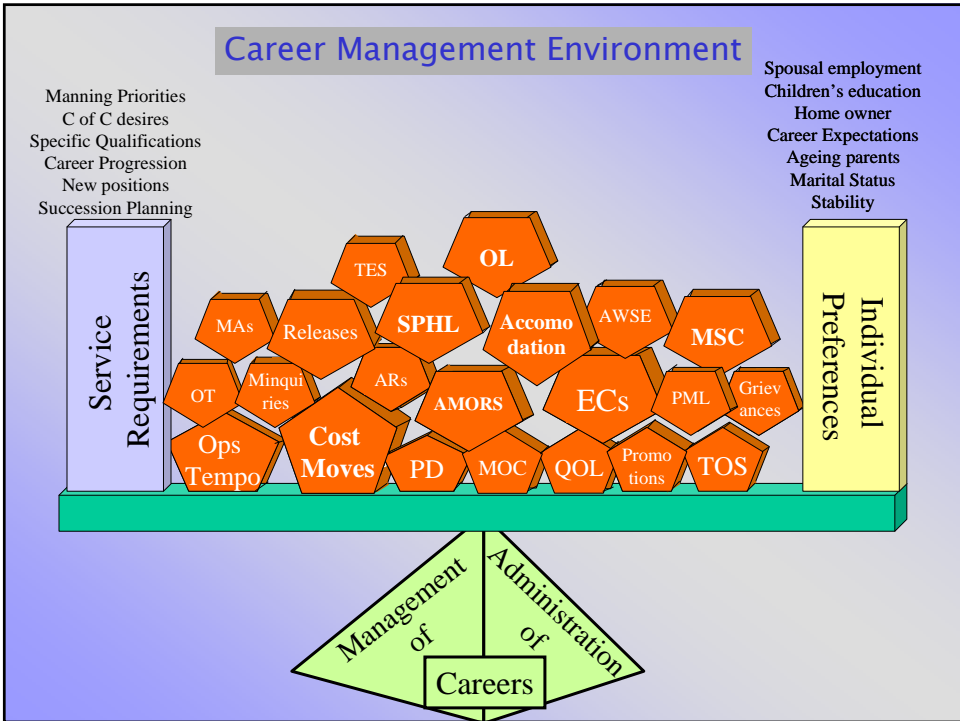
Career Management Environment

Manning Priorities
C of C desires
Specific Qualifications
Career Progression
New positions
Succession Planning

Spousal employment
Children's education
Home owner
Career Expectations
Ageing parents
Marital Status
Stability

Service Requirements

Individual Preferences

TES
OL
MAs
Releases
SPHL
Accomodation
AWSE
MSC
OT
Minquiries
ARs
AMORS
ECs
PML
Grievances
Ops Tempo
Cost Moves
PD
MOC
QOL
Promotions
TOS

Management of
Administration of
Careers